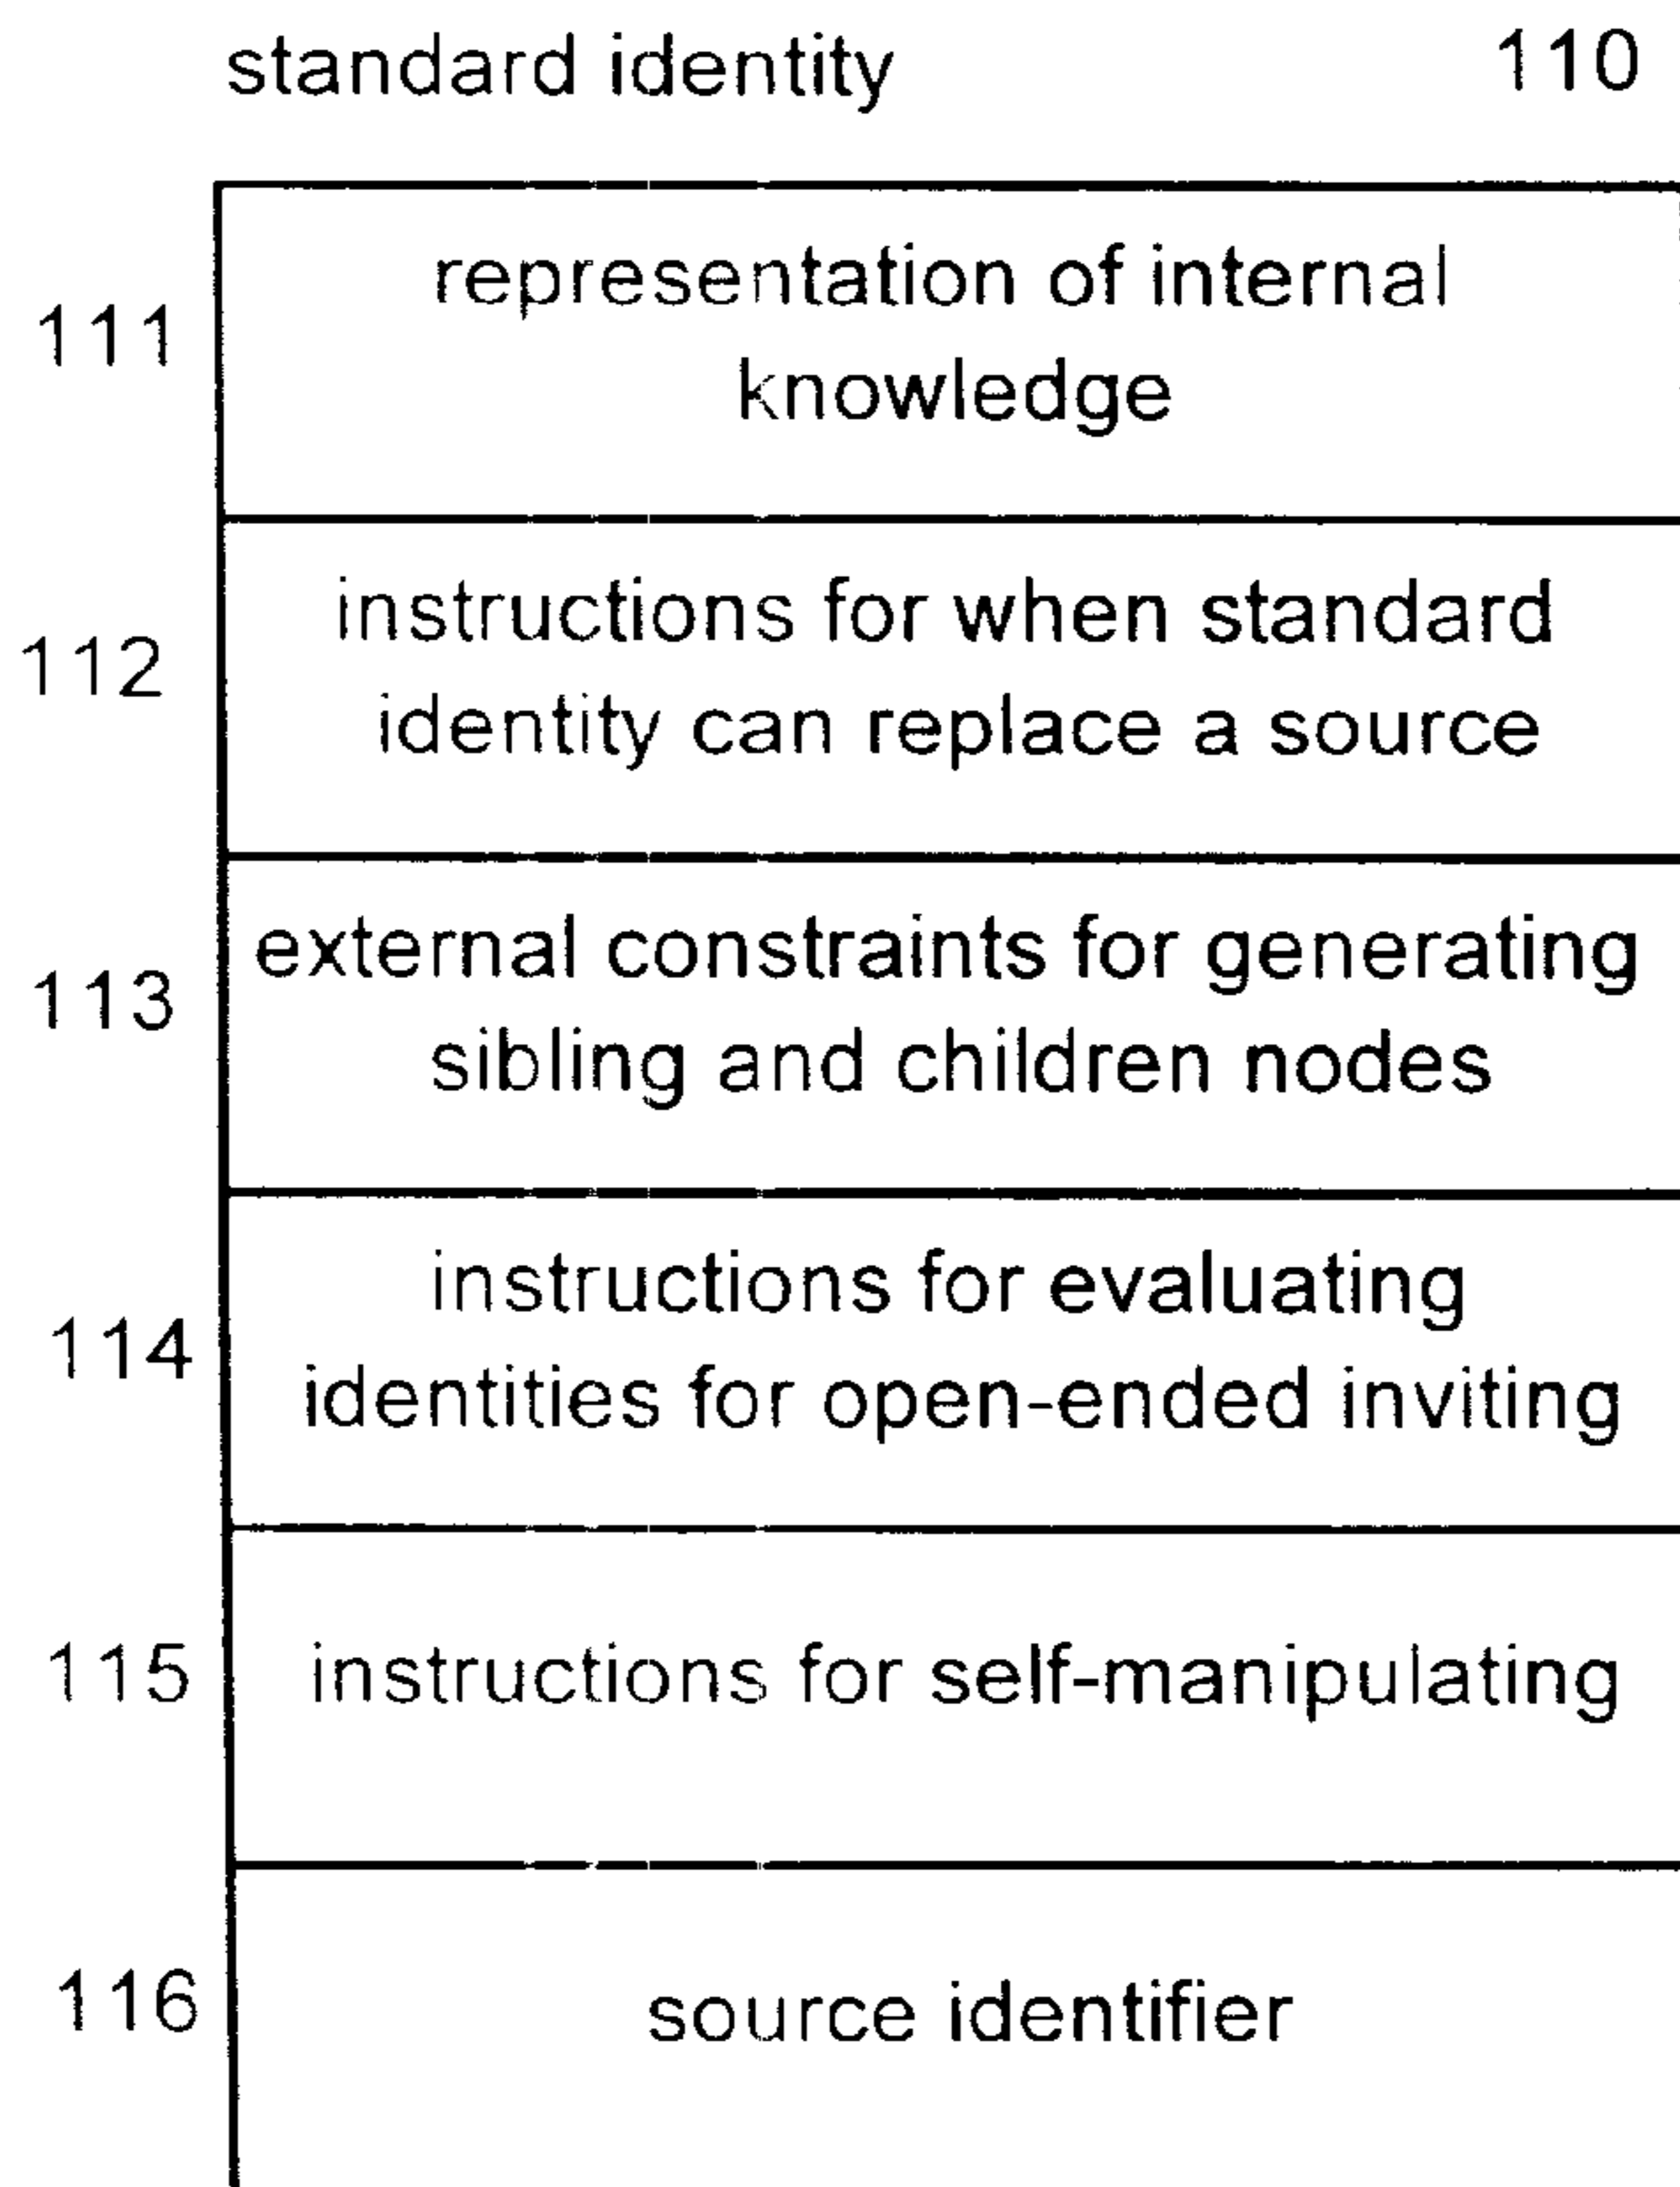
standard identity 110

111 representation of internal knowledge

112 instructions for when standard identity can replace a source

113 external constraints for generating sibling and children nodes

114 instructions for evaluating identities for open-ended inviting

115 instructions for self-manipulating

116 source identifier